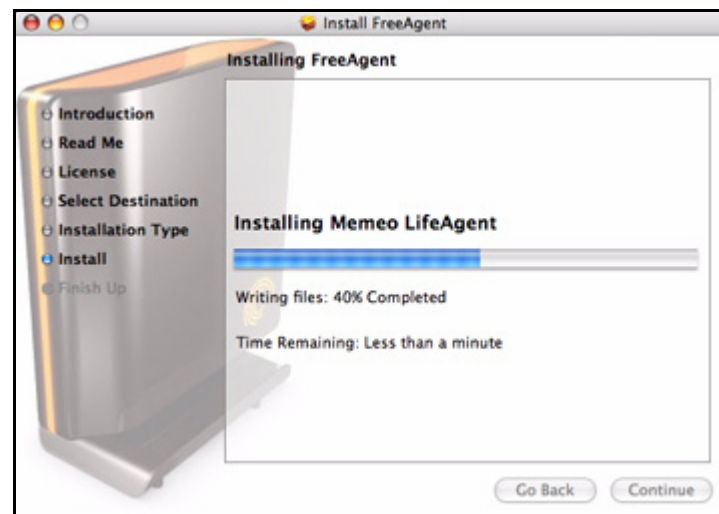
Install FreeAgent

Installing FreeAgent

Introduction
Read Me
License
Select Destination
Installation Type
Install
Finish Up

Installing Memeo LifeAgent

Writing files: 40% Completed

Time Remaining: Less than a minute

Go Back
Continue